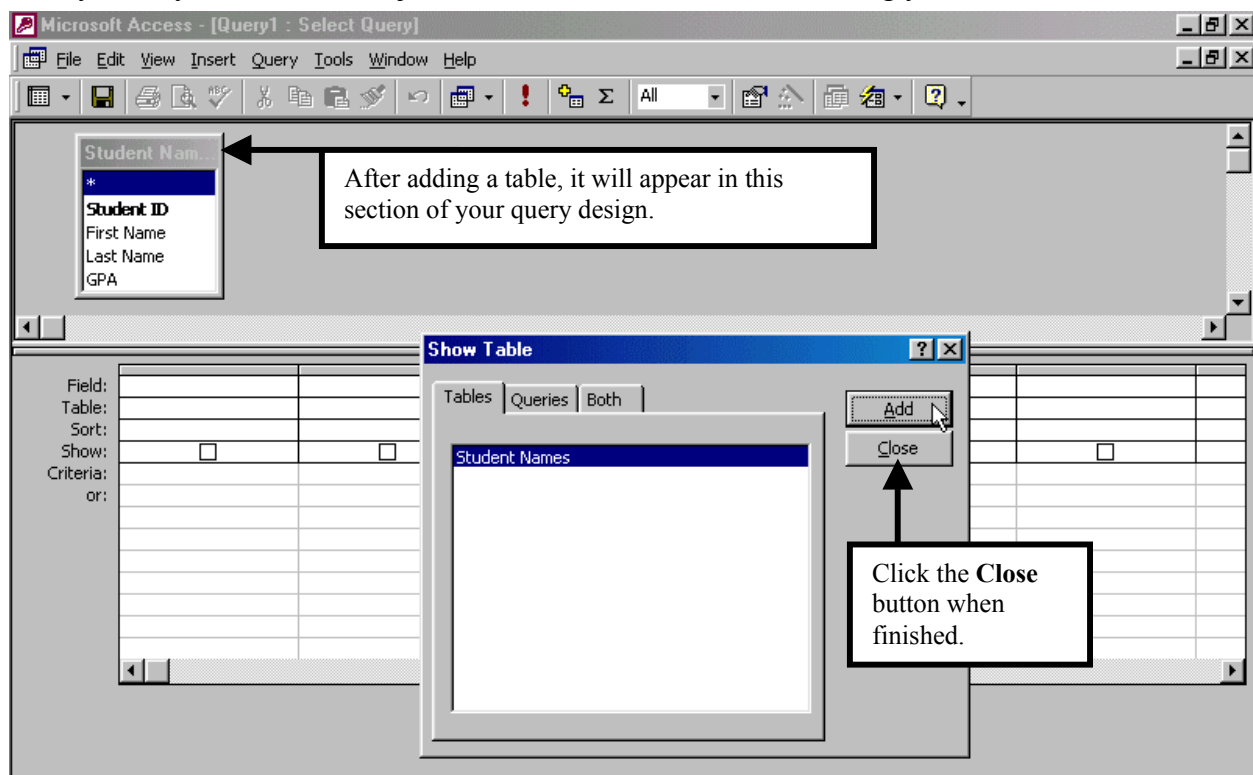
Microsoft Access - [Query1 : Select Query]

File Edit View Insert Query Tools Window Help

All

Student Nam...
*
Student ID
First Name
Last Name
GPA

After adding a table, it will appear in this section of your query design.

Field:
Table:
Sort:
Show:
Criteria:
or:

Show Table

Tables Queries Both

Student Names

Add

Close

Click the **Close** button when finished.